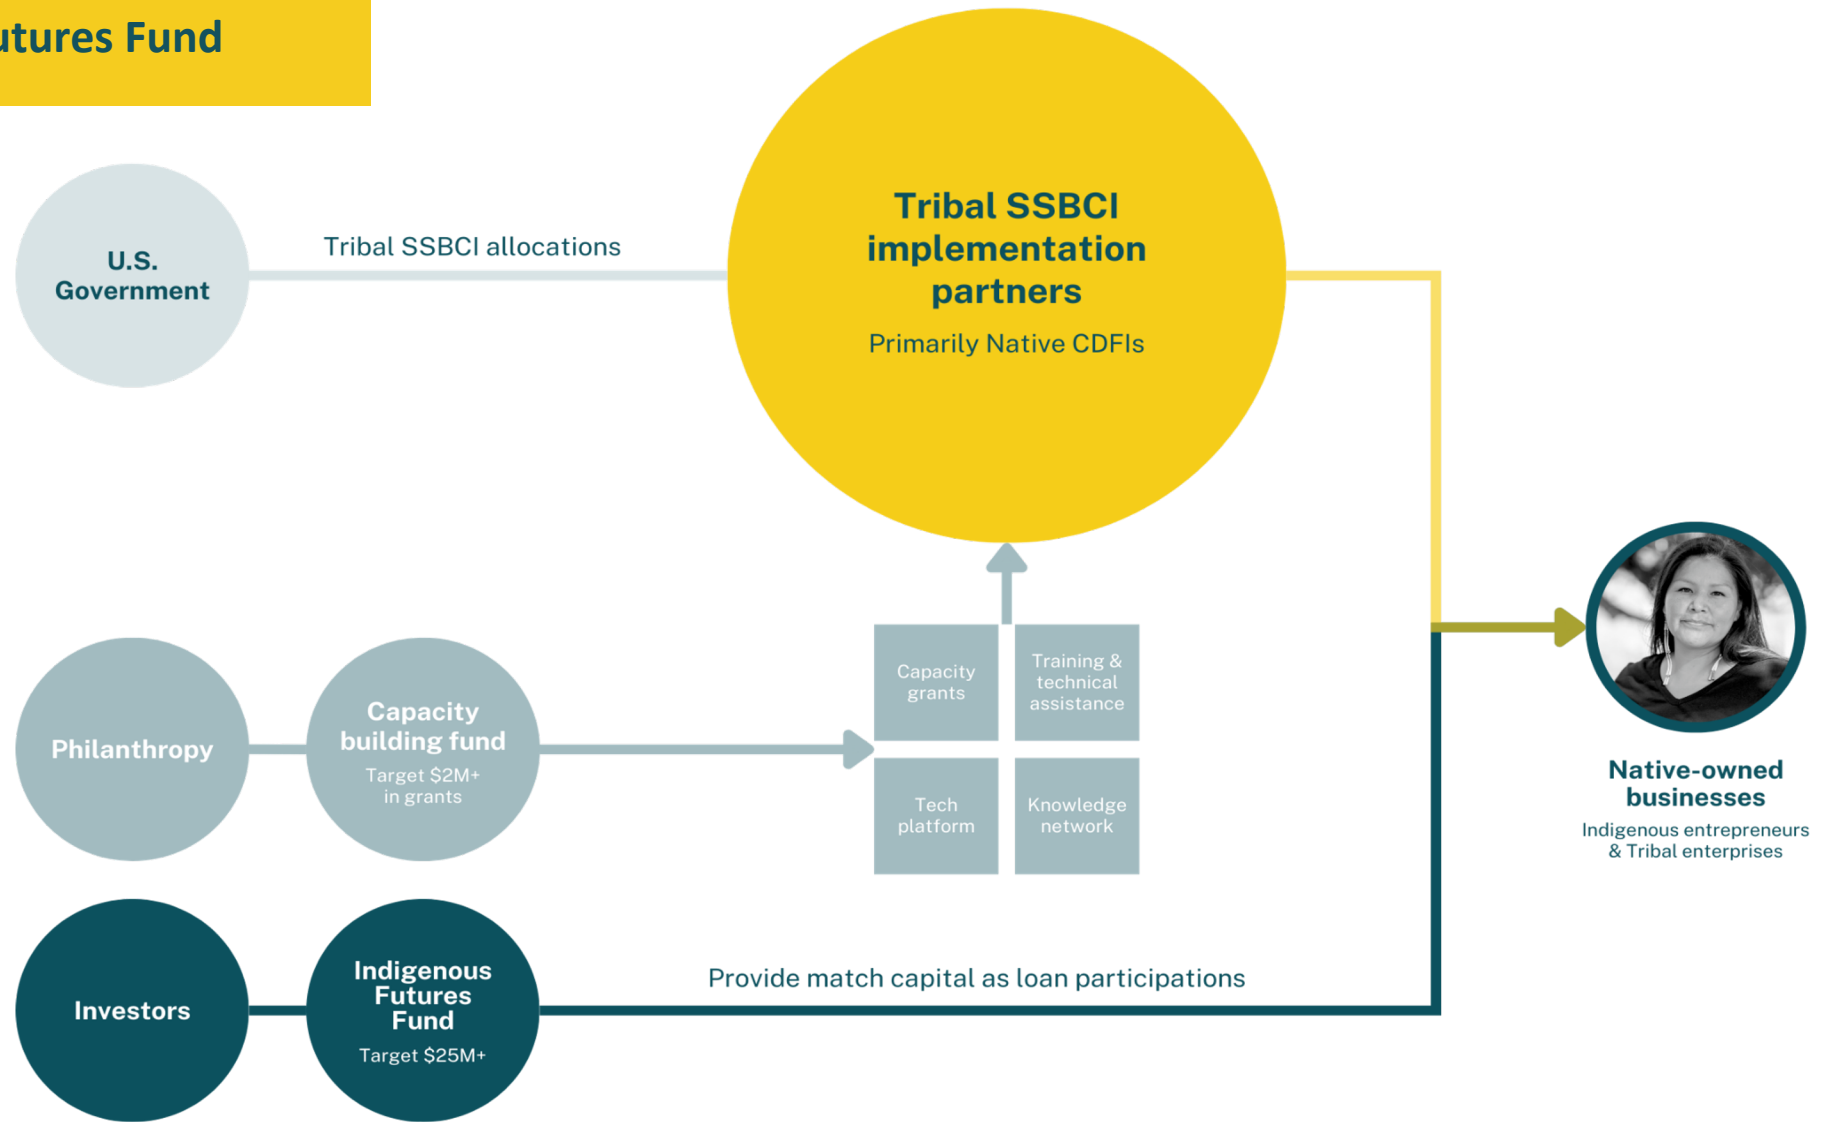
utures Fund

U.S. Government

Tribal SSBCI allocations

Tribal SSBCI implementation partners

Primarily Native CDFIs

Philanthropy

Capacity building fund

Target $2M+ in grants

Capacity grants

Training & technical assistance

Tech platform

Knowledge network

Native-owned businesses

Indigenous entrepreneurs & Tribal enterprises

Investors

Indigenous Futures Fund

Target $25M+

Provide match capital as loan participations